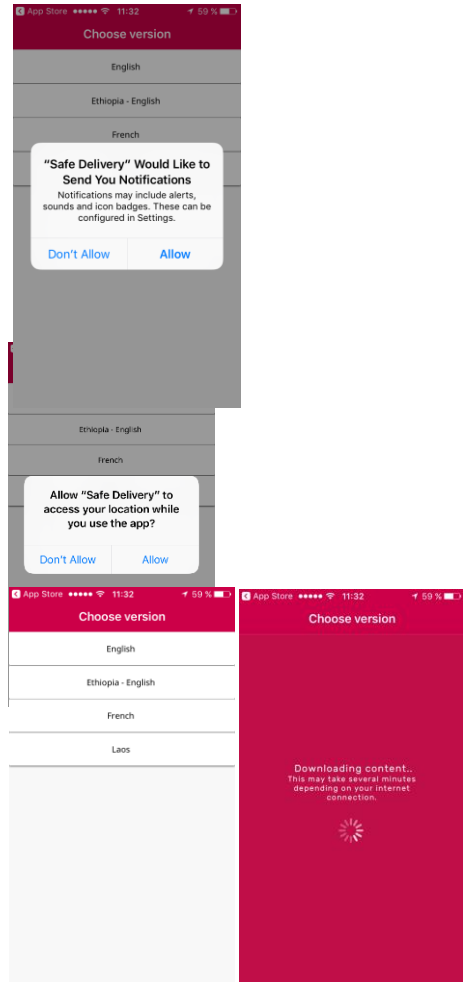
App Store ●●●●● 11:32 59 %

Choose version

English

Ethiopia - English

French

"Safe Delivery" Would Like to Send You Notifications

Notifications may include alerts, sounds and icon badges. These can be configured in Settings.

Don't Allow

Allow

Ethiopia - English

French

Allow "Safe Delivery" to access your location while you use the app?

Don't Allow

Allow

App Store ●●●●● 11:32 59 %

Choose version

English

Ethiopia - English

French

Laos

App Store ●●●●● 11:32 59 %

Choose version

Downloading content..
This may take several minutes depending on your internet connection.